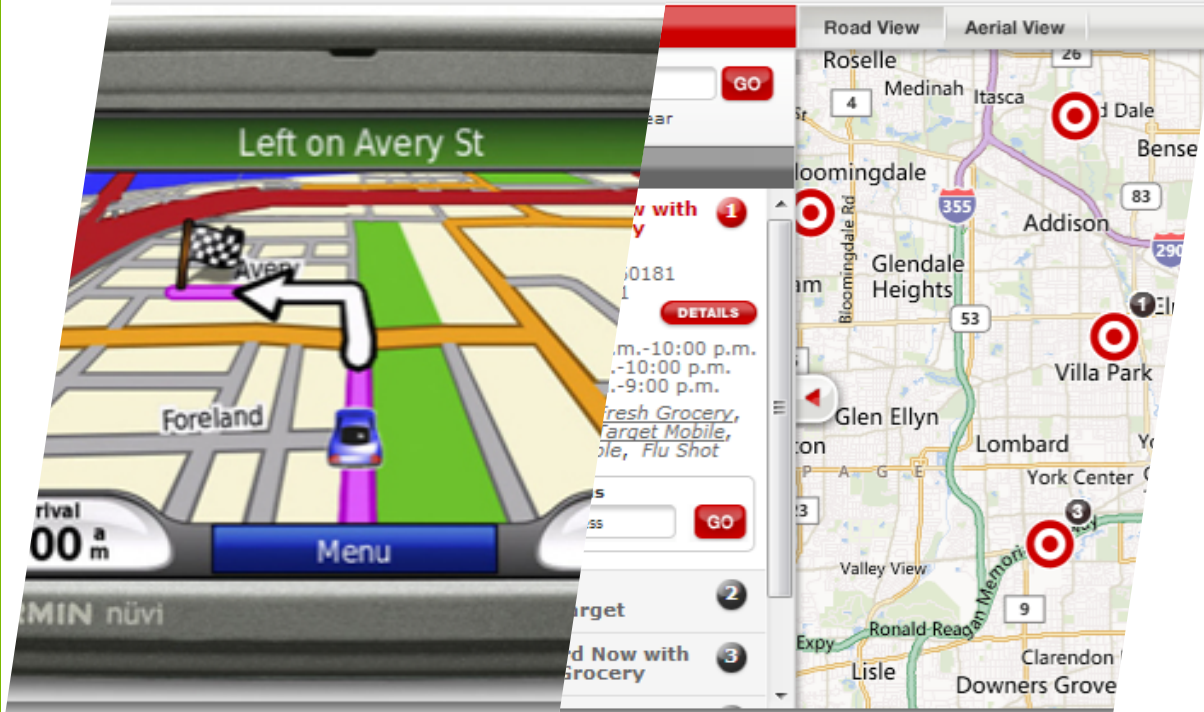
Left on Avery St

Avery

Foreland

rival
00 a m

Menu

RMIN nüvi

GO

ear

w with
y

1

60181
1

DETAILS

.m.-10:00 p.m.
.-10:00 p.m.
.-9:00 p.m.

Fresh Grocery,
Target Mobile,
ble, Flu Shot

s
ss

GO

arget 2

d Now with
Grocery 3

Road View

Aerial View

26

Roselle

Medinah

Itasca

d Dale

Bense

4

loomingdale

355

Addison

83

290

Bloomingdale Rd

Glendale Heights

am

1

Elı

53

Villa Park

Glen Ellyn

ton

Lombard

Yo

P A G E

York Center

23

3

Valley View

9

Ronald Reagan Memorial

Expy

Lisle

Clarendon

Downers Grove